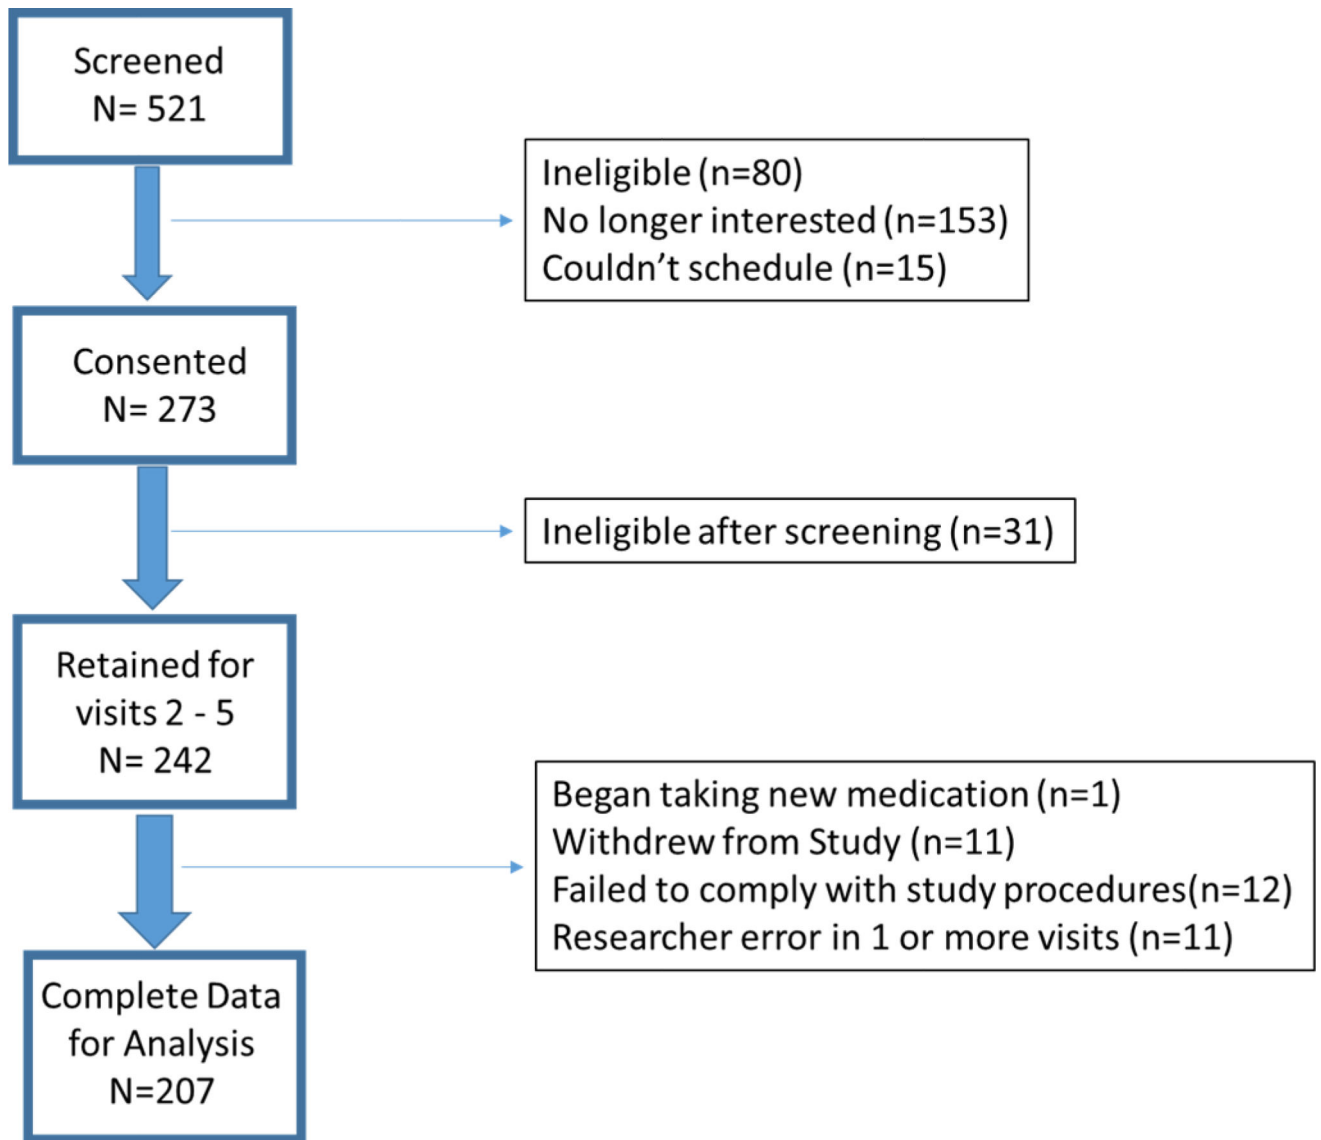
Screened
N= 521

Ineligible (n=80)
No longer interested (n=153)
Couldn’t schedule (n=15)

Consented
N= 273

Ineligible after screening (n=31)

Retained for visits 2 - 5
N= 242

Began taking new medication (n=1)
Withdrew from Study (n=11)
Failed to comply with study procedures(n=12)
Researcher error in 1 or more visits (n=11)

Complete Data for Analysis
N=207